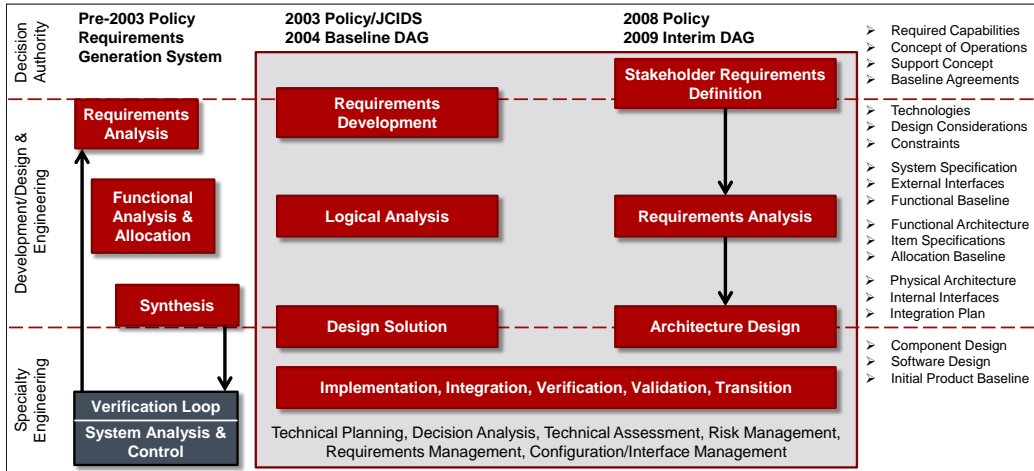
Decision Authority

Development/Design & Engineering

Specialty Engineering

Pre-2003 Policy Requirements Generation System

2003 Policy/JCIDS 2004 Baseline DAG

2008 Policy 2009 Interim DAG

Stakeholder Requirements Definition

Requirements Analysis

Requirements Development

Functional Analysis & Allocation

Logical Analysis

Requirements Analysis

Synthesis

Design Solution

Architecture Design

Implementation, Integration, Verification, Validation, Transition

Verification Loop

System Analysis & Control

Technical Planning, Decision Analysis, Technical Assessment, Risk Management, Requirements Management, Configuration/Interface Management

➢ Required Capabilities
➢ Concept of Operations
➢ Support Concept
➢ Baseline Agreements

➢ Technologies
➢ Design Considerations
➢ Constraints

➢ System Specification
➢ External Interfaces
➢ Functional Baseline

➢ Functional Architecture
➢ Item Specifications
➢ Allocation Baseline

➢ Physical Architecture
➢ Internal Interfaces
➢ Integration Plan

➢ Component Design
➢ Software Design
➢ Initial Product Baseline